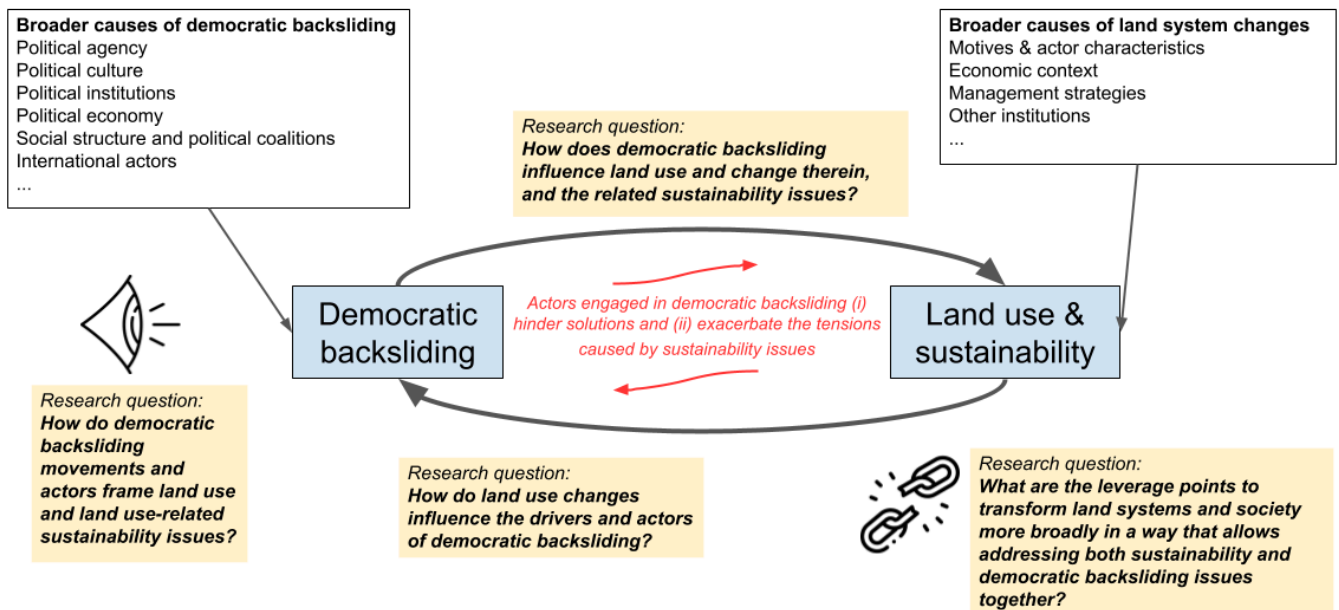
**Broader causes of democratic backsliding**
Political agency
Political culture
Political institutions
Political economy
Social structure and political coalitions
International actors
...

**Broader causes of land system changes**
Motives & actor characteristics
Economic context
Management strategies
Other institutions
...

*Research question:*
***How does democratic backsliding influence land use and change therein, and the related sustainability issues?***

Democratic backsliding

*Actors engaged in democratic backsliding (i) hinder solutions and (ii) exacerbate the tensions caused by sustainability issues*

Land use & sustainability

*Research question:*
***How do democratic backsliding movements and actors frame land use and land use-related sustainability issues?***

*Research question:*
***How do land use changes influence the drivers and actors of democratic backsliding?***

*Research question:*
***What are the leverage points to transform land systems and society more broadly in a way that allows addressing both sustainability and democratic backsliding issues together?***